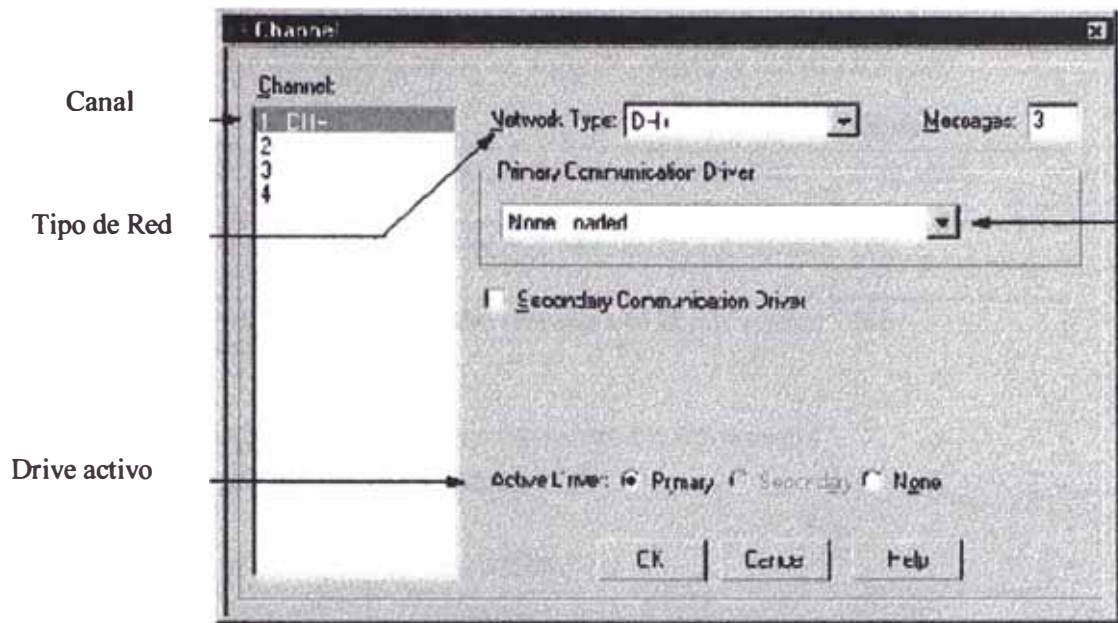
Channel

Canal

Channel:
1 DH+
2
3
4

Tipo de Red

Network Type: DH+

Messages: 3

Primary Communication Driver

None Loaded

Secondary Communication Driver

Drive activo

Active Driver: Primary Secondary None

OK Cancel Help